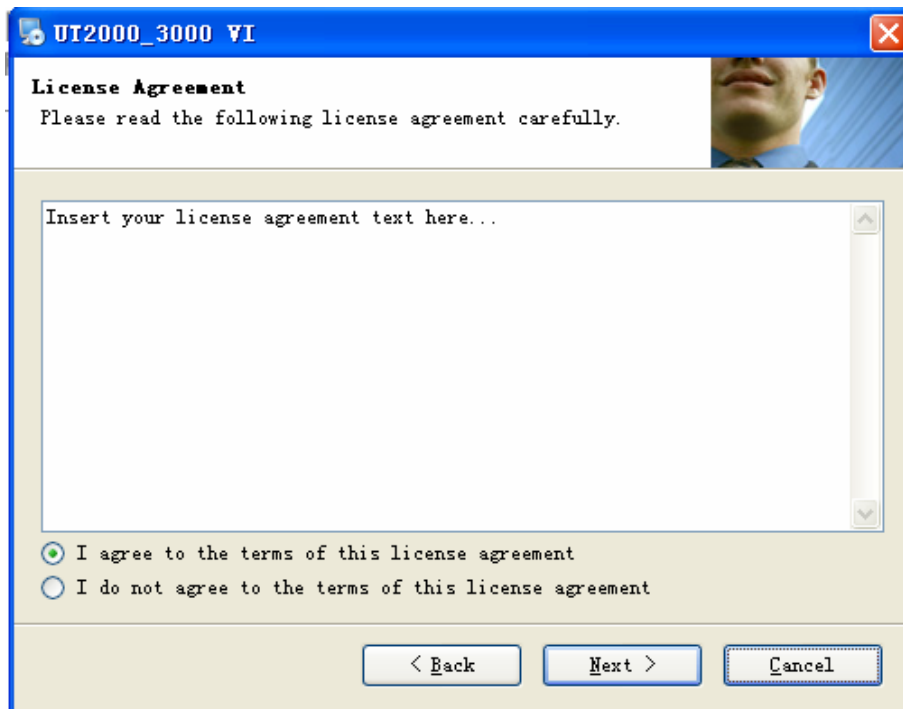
UT2000_3000 VI

License Agreement
Please read the following license agreement carefully.

Insert your license agreement text here...

I agree to the terms of this license agreement
I do not agree to the terms of this license agreement

< Back
Next >
Cancel